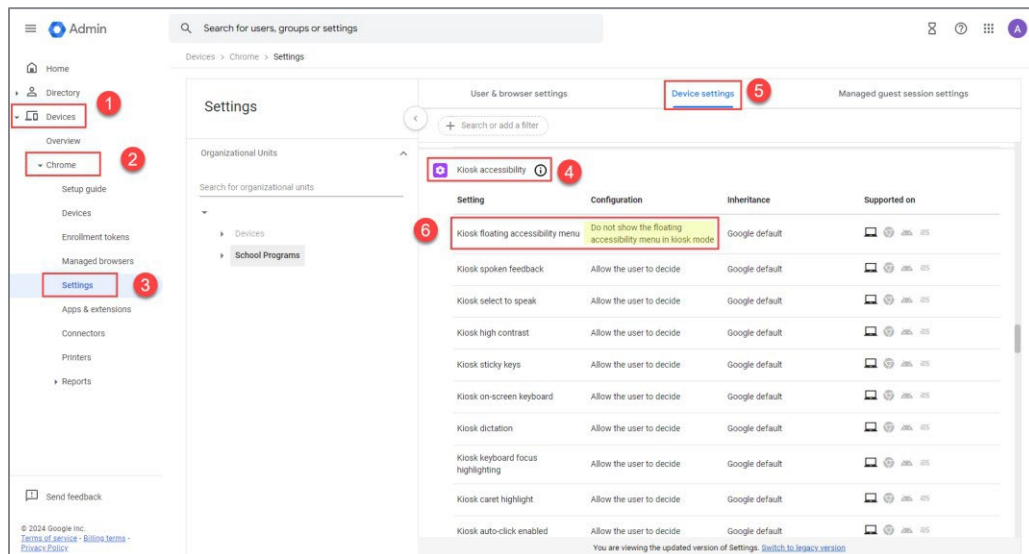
Admin

Search for users, groups or settings

A

Home
Directory
1
Devices
Overview
2
Chrome
Setup guide
Devices
Enrollment tokens
Managed browsers
Settings
3
Apps & extensions
Connectors
Printers
Reports

Send feedback

© 2024 Google Inc.
Terms of service - Billing terms - Privacy Policy

Devices > Chrome > Settings

Settings

Organizational Units

Search for organizational units

Devices
School Programs

User & browser settings
Device settings
5
Managed guest session settings

Search or add a filter

Kiosk accessibility
4

| Setting | Configuration | Inheritance | Supported on |
|---|---|---|---|
| Kiosk floating accessibility menu | Do not show the floating accessibility menu in kiosk mode | Google default | |
| Kiosk spoken feedback | Allow the user to decide | Google default | |
| Kiosk select to speak | Allow the user to decide | Google default | |
| Kiosk high contrast | Allow the user to decide | Google default | |
| Kiosk sticky keys | Allow the user to decide | Google default | |
| Kiosk on-screen keyboard | Allow the user to decide | Google default | |
| Kiosk dictation | Allow the user to decide | Google default | |
| Kiosk keyboard focus highlighting | Allow the user to decide | Google default | |
| Kiosk caret highlight | Allow the user to decide | Google default | |
| Kiosk auto-click enabled | Allow the user to decide | Google default | |

6

You are viewing the updated version of Settings. Switch to legacy version